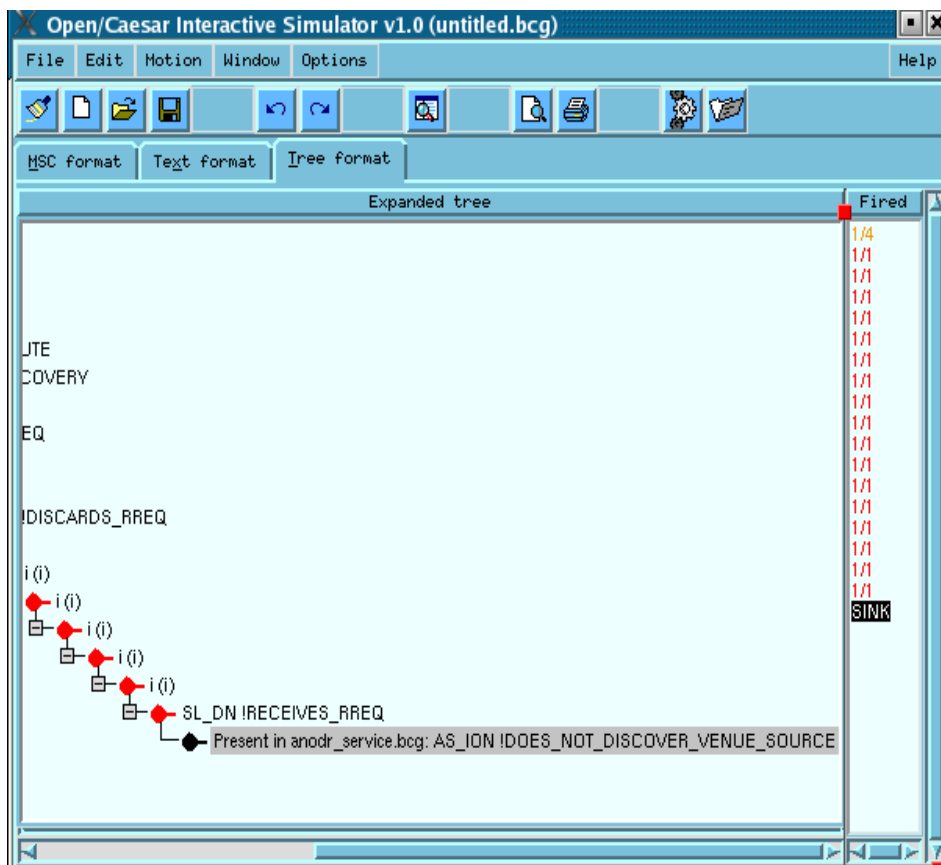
Open/Caesar Interactive Simulator v1.0 (untitled.bcg)

File Edit Motion Window Options Help

MSC format Text format Tree format

Expanded tree

Fired

UTE
COVERY

EQ

!DISCARDS_RREQ

i (i)
i (i)
i (i)
i (i)
i (i)
SL_DN !RECEIVES_RREQ
Present in anodr_service.bcg: AS_ION !DOES_NOT_DISCOVER_VENUE_SOURCE

1/4
1/1
1/1
1/1
1/1
1/1
1/1
1/1
1/1
1/1
1/1
1/1
1/1
1/1
1/1
1/1
1/1
1/1
SINK